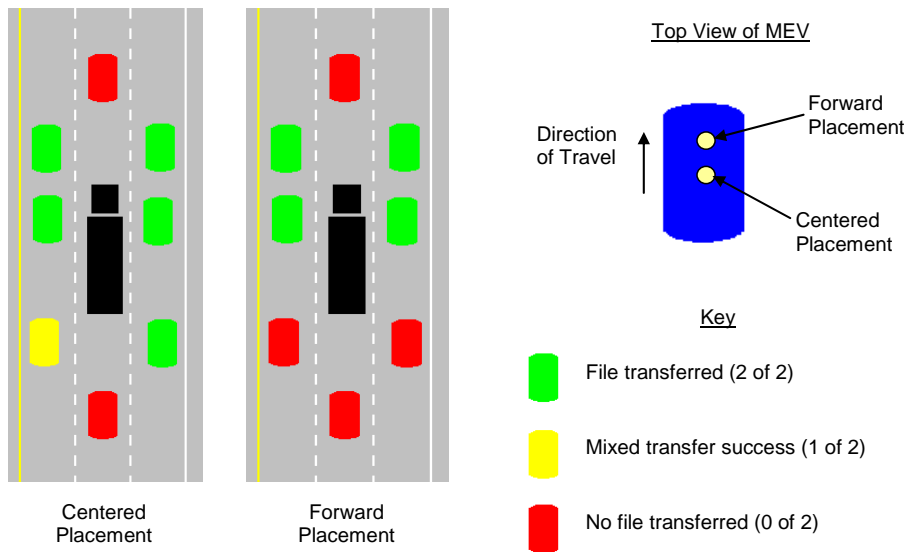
Top View of MEV

Direction of Travel

Forward Placement

Centered Placement

Key

File transferred (2 of 2)

Mixed transfer success (1 of 2)

No file transferred (0 of 2)

Centered Placement

Forward Placement